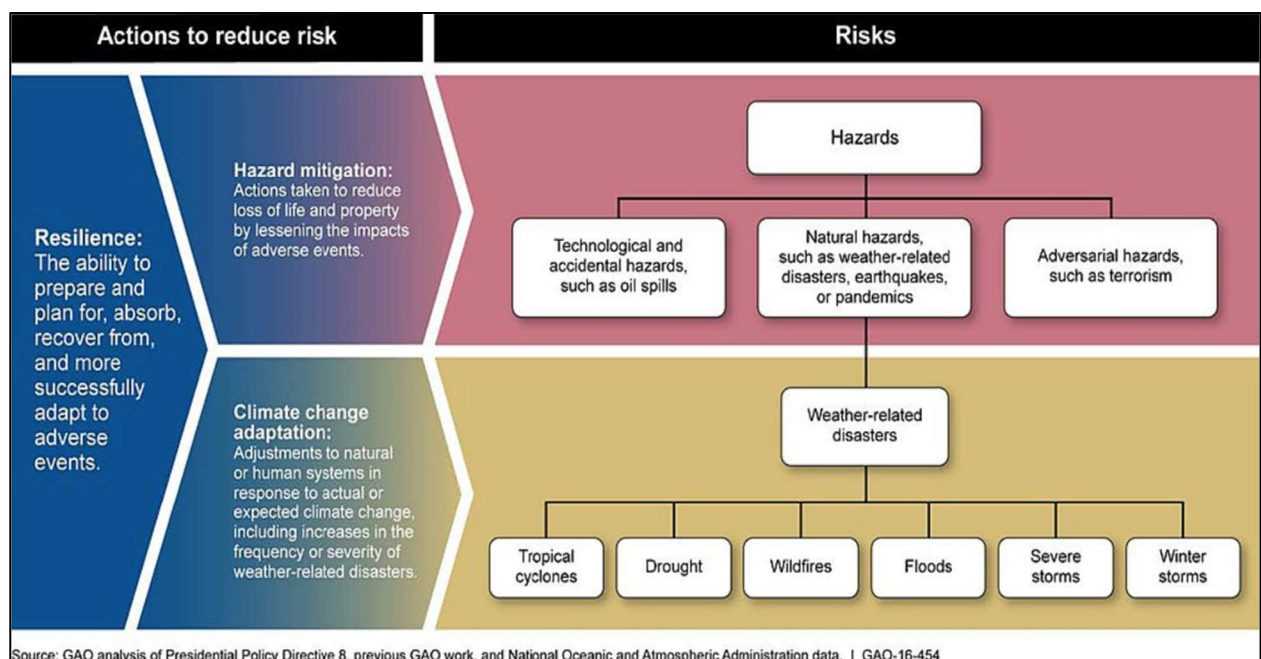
Actions to reduce risk

Risks

Resilience: The ability to prepare and plan for, absorb, recover from, and more successfully adapt to adverse events.

Hazard mitigation: Actions taken to reduce loss of life and property by lessening the impacts of adverse events.

Climate change adaptation: Adjustments to natural or human systems in response to actual or expected climate change, including increases in the frequency or severity of weather-related disasters.

Hazards

Technological and accidental hazards, such as oil spills

Natural hazards, such as weather-related disasters, earthquakes, or pandemics

Adversarial hazards, such as terrorism

Weather-related disasters

Tropical cyclones

Drought

Wildfires

Floods

Severe storms

Winter storms

Source: GAO analysis of Presidential Policy Directive 8, previous GAO work, and National Oceanic and Atmospheric Administration data. | GAO-16-454